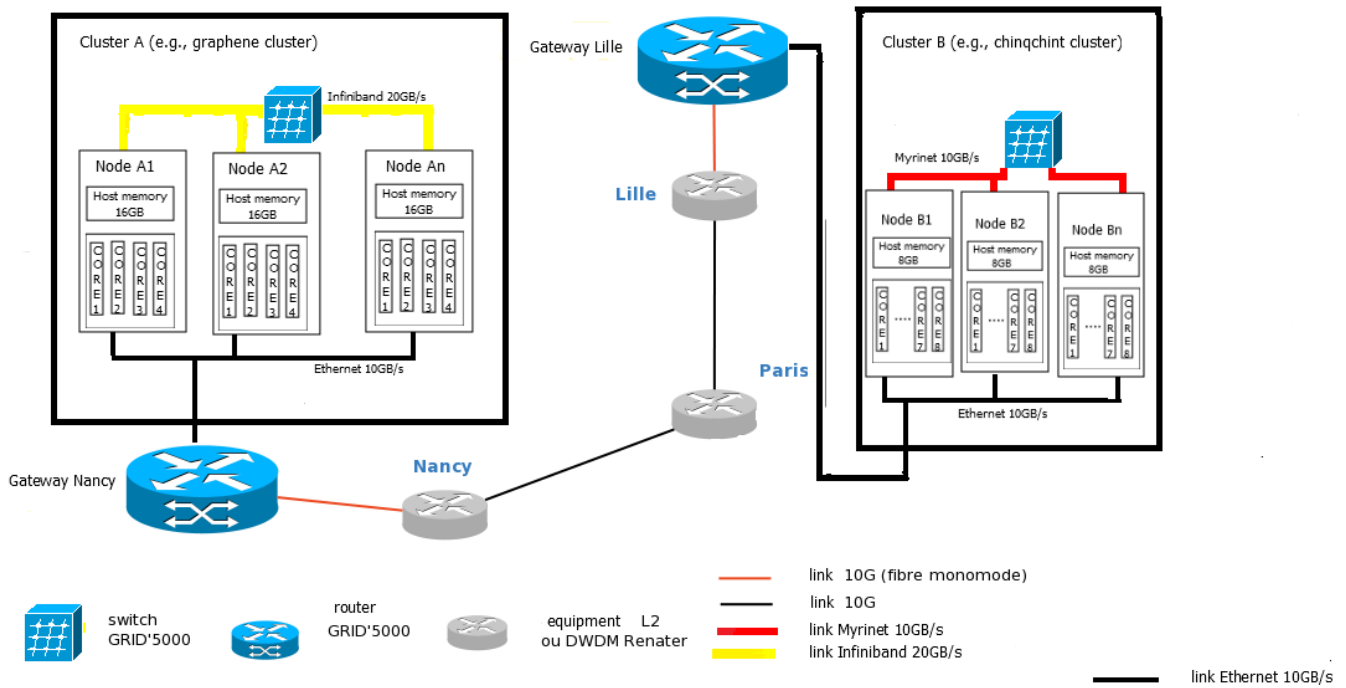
Cluster A (e.g., graphene cluster)

Infiniband 20GB/s

Node A1
Host memory 16GB
CORE1 CORE2 CORE3 CORE4

Node A2
Host memory 16GB
CORE1 CORE2 CORE3 CORE4

Node An
Host memory 16GB
CORE1 CORE2 CORE3 CORE4

Ethernet 10GB/s

Gateway Lille

Lille

Paris

Nancy

Gateway Nancy

Cluster B (e.g., chinqchint cluster)

Myrinet 10GB/s

Node B1
Host memory 8GB
CORE1 ..... CORE7 CORE8

Node B2
Host memory 8GB
CORE1 ..... CORE7 CORE8

Node Bn
Host memory 8GB
CORE1 ..... CORE7 CORE8

Ethernet 10GB/s

switch GRID'5000

router GRID'5000

equipment L2 ou DWDM Renater

link 10G (fibre monomode)

link 10G

link Myrinet 10GB/s

link Infiniband 20GB/s

link Ethernet 10GB/s